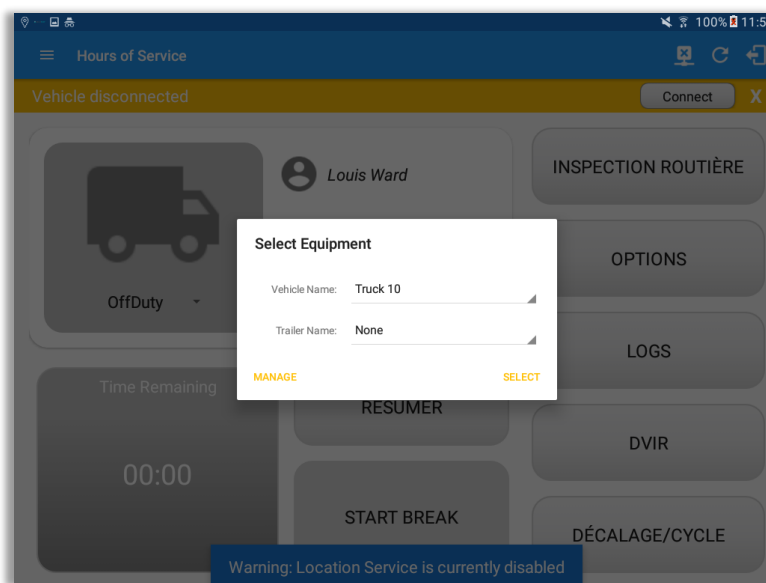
100% 11:5

Hours of Service

Vehicle disconnected

Connect

X

Louis Ward

OffDuty

INSPECTION ROUTIÈRE

OPTIONS

LOGS

DVIR

DÉCALAGE/CYCLE

Time Remaining

00:00

RESUMER

START BREAK

Select Equipment

Vehicle Name: Truck 10

Trailer Name: None

MANAGE

SELECT

Warning: Location Service is currently disabled